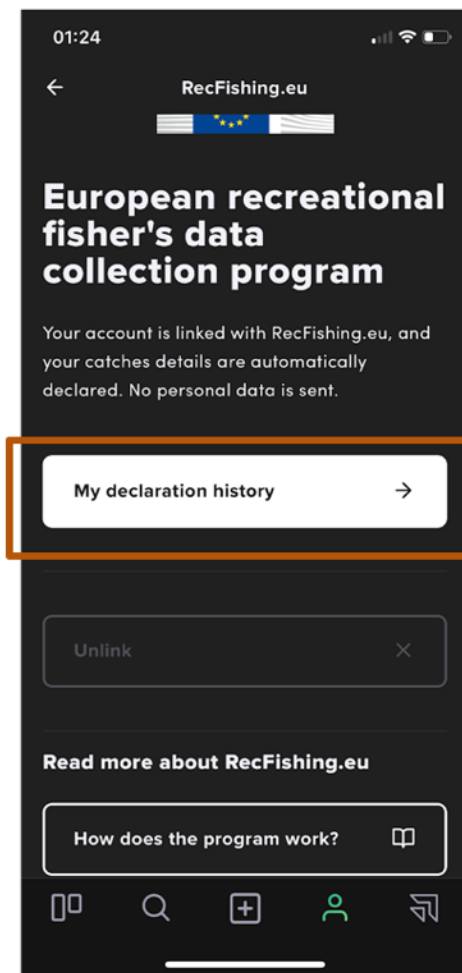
01:24

RecFishing.eu

European recreational fisher's data collection program

Your account is linked with RecFishing.eu, and your catches details are automatically declared. No personal data is sent.

My declaration history

Unlink

Read more about RecFishing.eu

How does the program work?